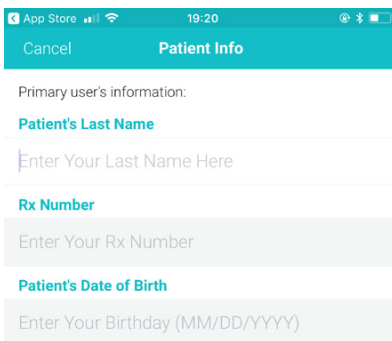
◀ App Store 19:20

Cancel
Patient Info

Primary user's information:

Patient's Last Name

Enter Your Last Name Here

Rx Number

Enter Your Rx Number

Patient's Date of Birth

Enter Your Birthday (MM/DD/YYYY)